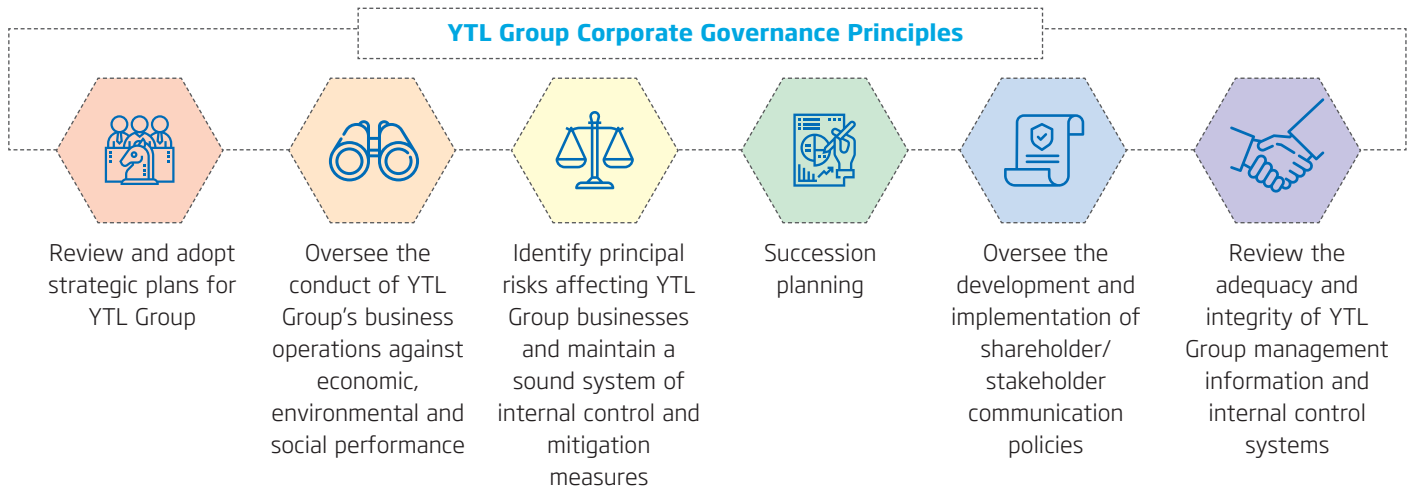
YTL Group Corporate Governance Principles

Review and adopt strategic plans for YTL Group

Oversee the conduct of YTL Group's business operations against economic, environmental and social performance

Identify principal risks affecting YTL Group businesses and maintain a sound system of internal control and mitigation measures

Succession planning

Oversee the development and implementation of shareholder/ stakeholder communication policies

Review the adequacy and integrity of YTL Group management information and internal control systems